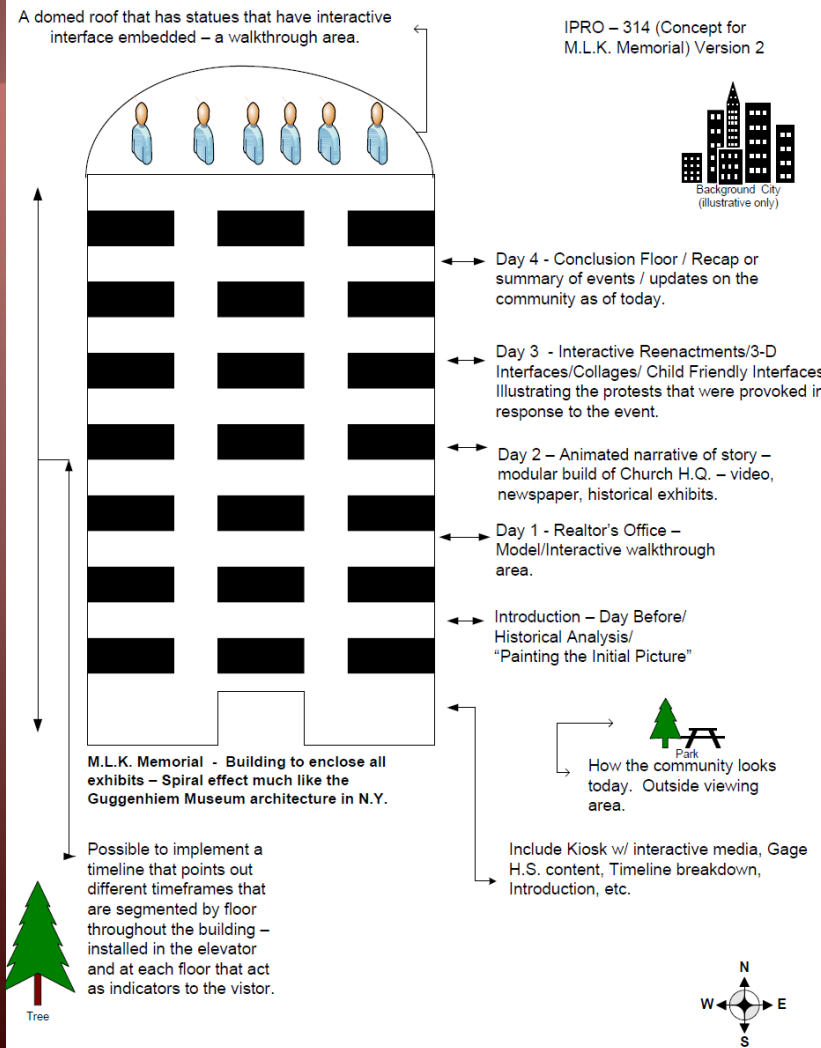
A domed roof that has statues that have interactive interface embedded – a walkthrough area.

IPRO – 314 (Concept for M.L.K. Memorial) Version 2

Background City (illustrative only)

Day 4 - Conclusion Floor / Recap or summary of events / updates on the community as of today.

Day 3 - Interactive Reenactments/3-D Interfaces/Collages/ Child Friendly Interfaces Illustrating the protests that were provoked in response to the event.

Day 2 – Animated narrative of story – modular build of Church H.Q. – video, newspaper, historical exhibits.

Day 1 - Realtor's Office – Model/Interactive walkthrough area.

Introduction – Day Before/ Historical Analysis/ "Painting the Initial Picture"

Park

How the community looks today. Outside viewing area.

M.L.K. Memorial - Building to enclose all exhibits – Spiral effect much like the Guggenhiem Museum architecture in N.Y.

Possible to implement a timeline that points out different timeframes that are segmented by floor throughout the building – installed in the elevator and at each floor that act as indicators to the vistor.

Include Kiosk w/ interactive media, Gage H.S. content, Timeline breakdown, Introduction, etc.

Tree

N
W
E
S